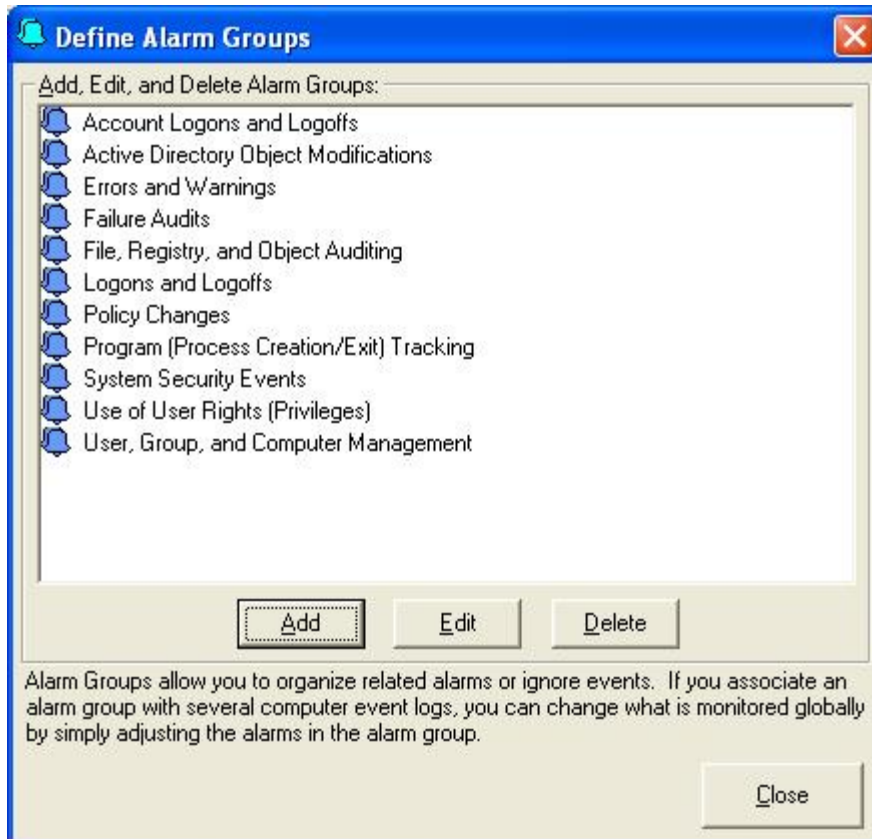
Define Alarm Groups

Add, Edit, and Delete Alarm Groups:

Account Logons and Logoffs
Active Directory Object Modifications
Errors and Warnings
Failure Audits
File, Registry, and Object Auditing
Logons and Logoffs
Policy Changes
Program (Process Creation/Exit) Tracking
System Security Events
Use of User Rights (Privileges)
User, Group, and Computer Management

Add
Edit
Delete

Alarm Groups allow you to organize related alarms or ignore events. If you associate an alarm group with several computer event logs, you can change what is monitored globally by simply adjusting the alarms in the alarm group.

Close